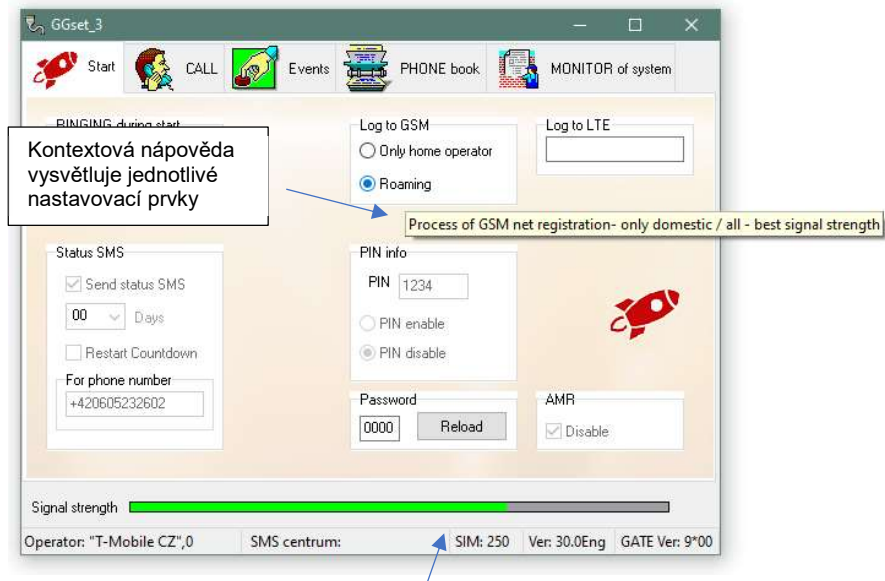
GGset_3

Start CALL Events PHONE book MONITOR of system

RINGING during start

Kontextová nápověda vysvětluje jednotlivé nastavovací prvky

Log to GSM
Only home operator
Roaming

Log to LTE

Process of GSM net registration- only domestic / all - best signal strength

Status SMS
Send status SMS
00 Days
Restart Countdown
For phone number
+420605232602

PIN info
PIN 1234
PIN enable
PIN disable

Password
0000 Reload

AMR
Disable

Signal strength

Operator: "T-Mobile CZ",0 SMS centrum: SIM: 250 Ver: 30.0Eng GATE Ver: 9*00